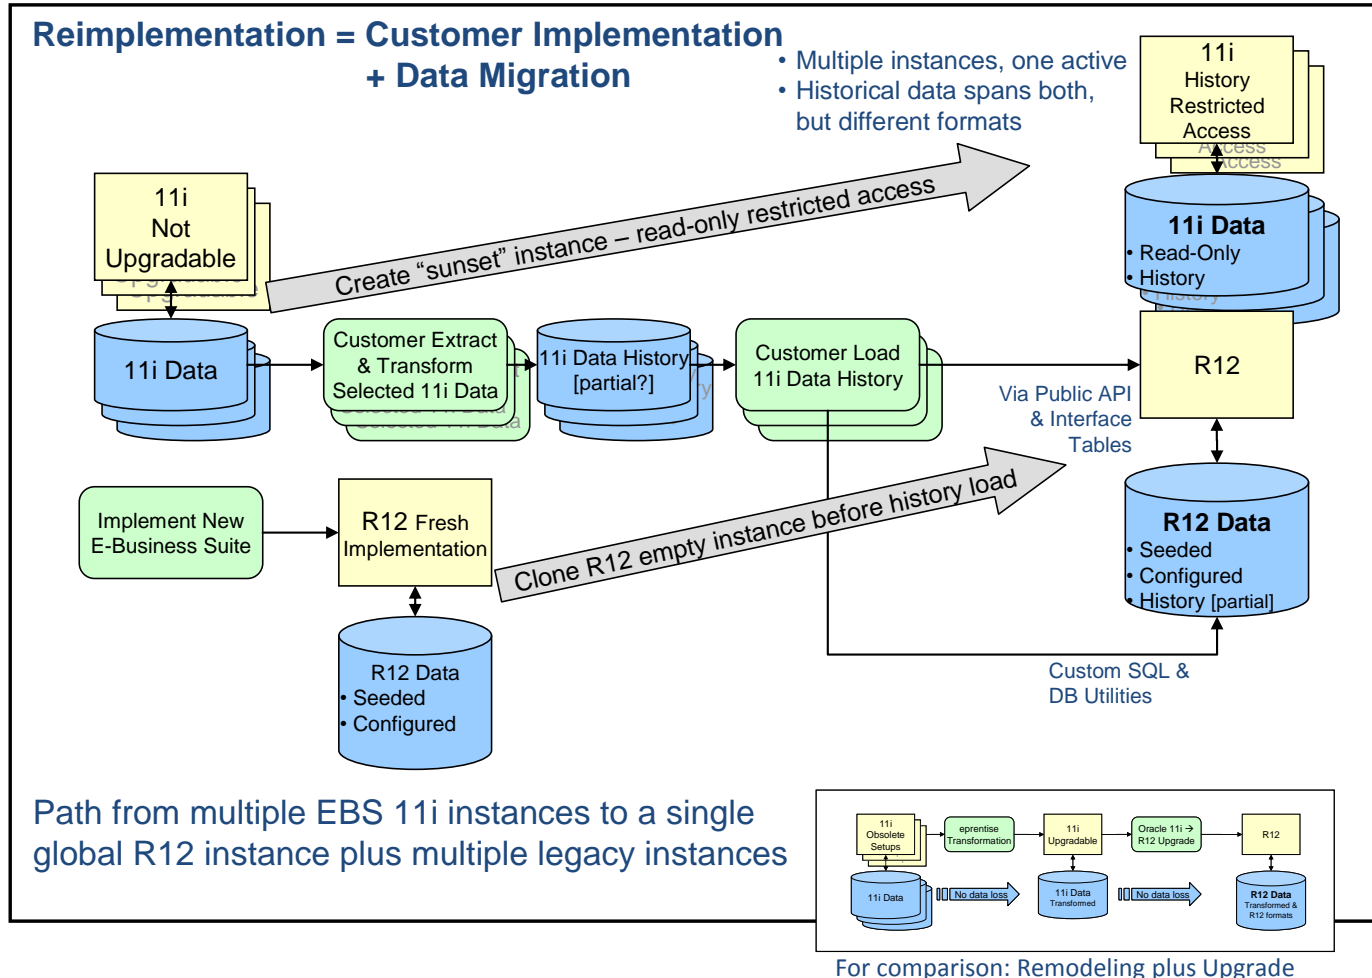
Reimplementation = Customer Implementation
+ Data Migration

• Multiple instances, one active
• Historical data spans both, but different formats

11i
History
Restricted
Access

11i Data
• Read-Only
• History

11i
Not
Upgradable

Create "sunset" instance – read-only restricted access

11i Data

Customer Extract & Transform Selected 11i Data

11i Data History [partial?]

Customer Load 11i Data History

R12

Via Public API & Interface Tables

Implement New E-Business Suite

R12 Fresh Implementation

Clone R12 empty instance before history load

R12 Data
• Seeded
• Configured
• History [partial]

R12 Data
• Seeded
• Configured

Custom SQL & DB Utilities

Path from multiple EBS 11i instances to a single global R12 instance plus multiple legacy instances

11i Obsolete Setups

eprentise Transformation

11i Upgradable

Oracle 11i → R12 Upgrade

R12

11i Data

No data loss

11i Data Transformed

No data loss

R12 Data
Transformed & R12 formats

For comparison: Remodeling plus Upgrade